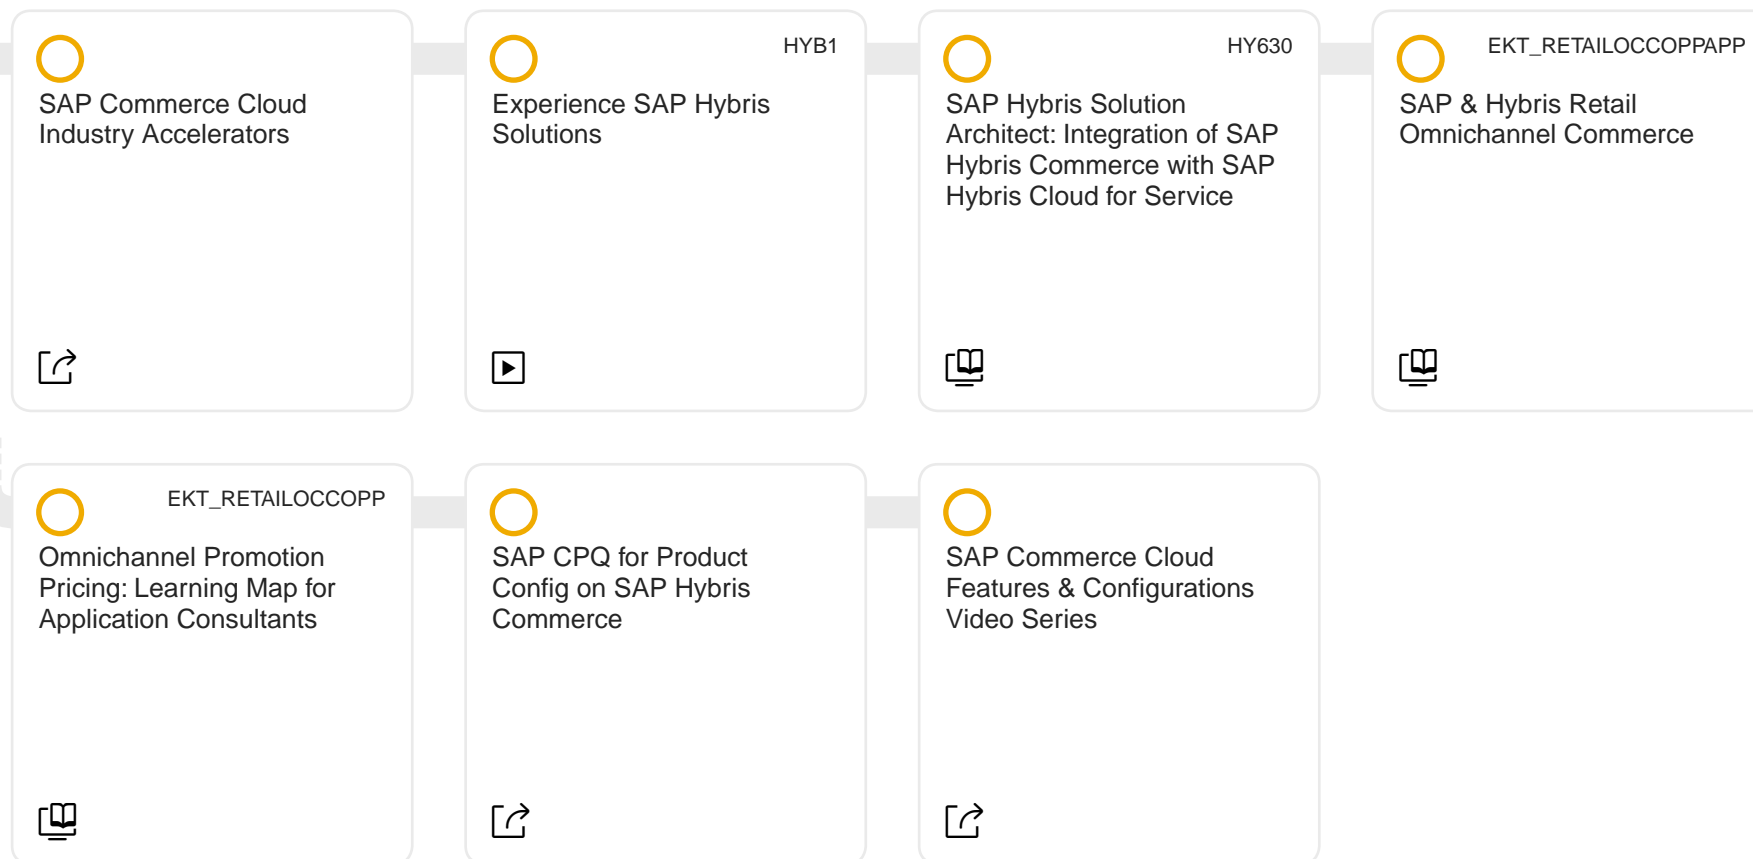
SAP Commerce Cloud Industry Accelerators

HYB1

Experience SAP Hybris Solutions

HY630

SAP Hybris Solution Architect: Integration of SAP Hybris Commerce with SAP Hybris Cloud for Service

EKT_RETAILOCCOPPAPP

SAP & Hybris Retail Omnichannel Commerce

EKT_RETAILOCCOPP

Omnichannel Promotion Pricing: Learning Map for Application Consultants

SAP CPQ for Product Config on SAP Hybris Commerce

SAP Commerce Cloud Features & Configurations Video Series